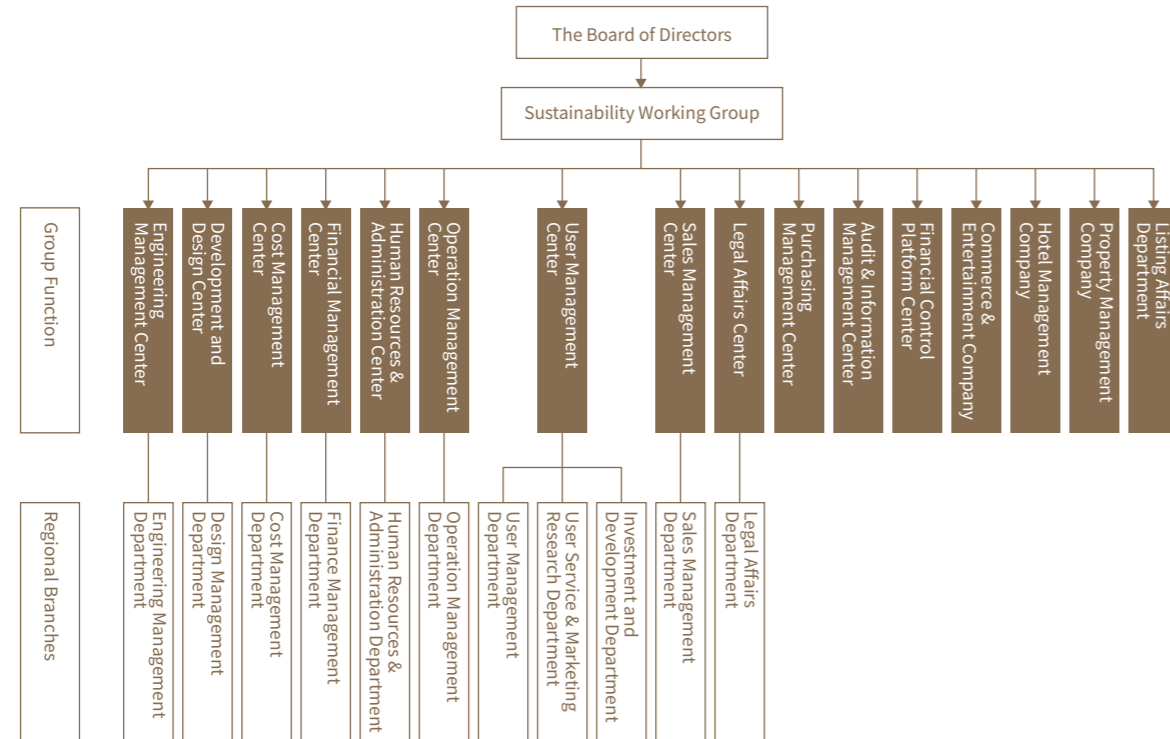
The Board of Directors

Sustainability Working Group

Group Function

Engineering Management Center

Development and Design Center

Cost Management Center

Financial Management Center

Human Resources & Administration Center

Operation Management Center

User Management Center

Sales Management Center

Legal Affairs Center

Purchasing Management Center

Audit & Information Management Center

Financial Control Platform Center

Commerce & Entertainment Company

Hotel Management Company

Property Management Company

Listing Affairs Department

Regional Branches

Engineering Management Department

Design Management Department

Cost Management Department

Finance Management Department

Human Resources & Administration Department

Operation Management Department

User Management Department

User Service & Marketing Research Department

Investment and Development Department

Sales Management Department

Legal Affairs Department